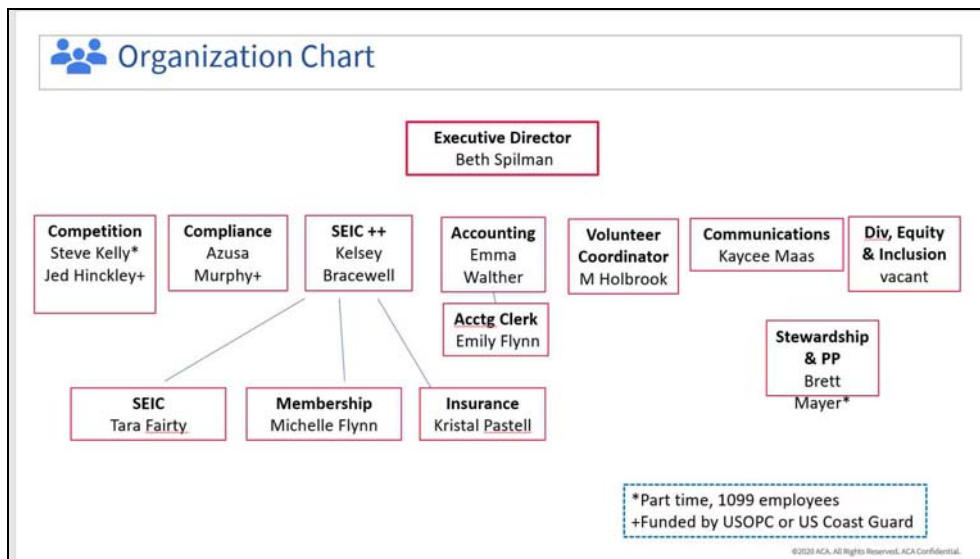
Organization Chart

Executive Director
Beth Spilman

Competition
Steve Kelly*
Jed Hinckley+

Compliance
Azusa
Murphy+

SEIC ++
Kelsey
Bracewell

Accounting
Emma
Walther

Acctg Clerk
Emily Flynn

Volunteer
Coordinator
M Holbrook

Communications
Kaycee Maas

Div, Equity
& Inclusion
vacant

Stewardship
& PP
Brett
Mayer*

SEIC
Tara Fairty

Membership
Michelle Flynn

Insurance
Kristal Pastell

*Part time, 1099 employees
+Funded by USOPC or US Coast Guard

©2020 ACA. All Rights Reserved. ACA Confidential.